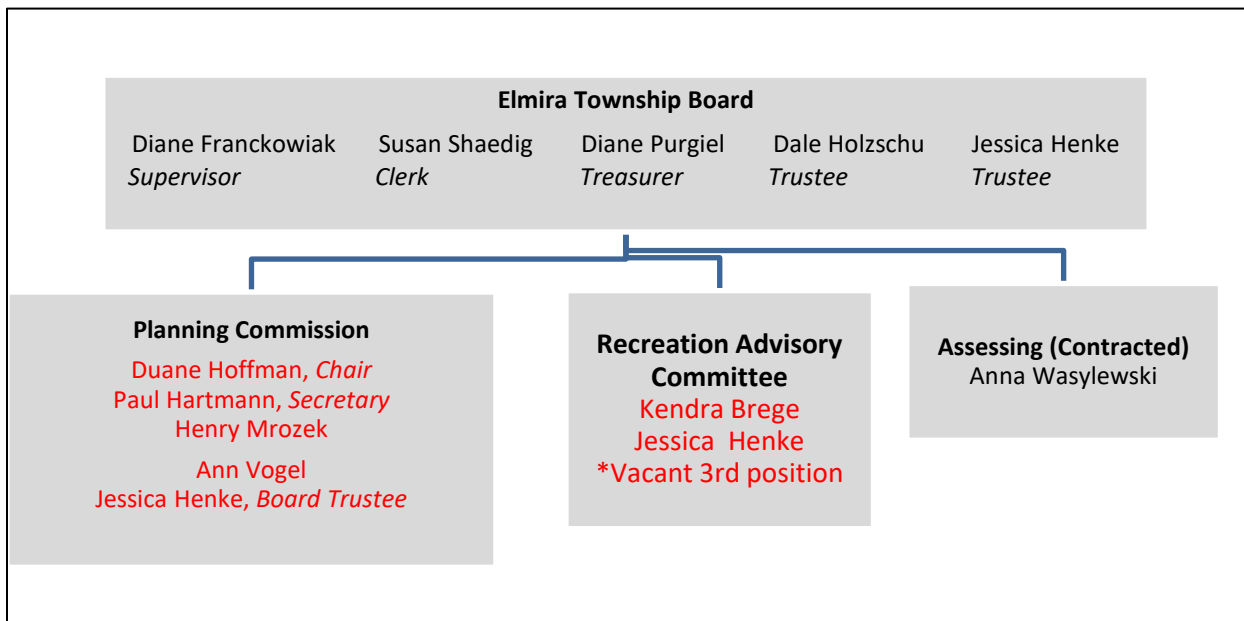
Elmira Township Board

Diane Franckowiak *Supervisor*

Susan Shaedig *Clerk*

Diane Purgiel *Treasurer*

Dale Holzschu *Trustee*

Jessica Henke *Trustee*

Planning Commission

Duane Hoffman, *Chair*
Paul Hartmann, *Secretary*
Henry Mrozek
Ann Vogel
Jessica Henke, *Board Trustee*

Recreation Advisory Committee

Kendra Brege
Jessica Henke
*Vacant 3rd position

Assessing (Contracted)

Anna Wasylewski